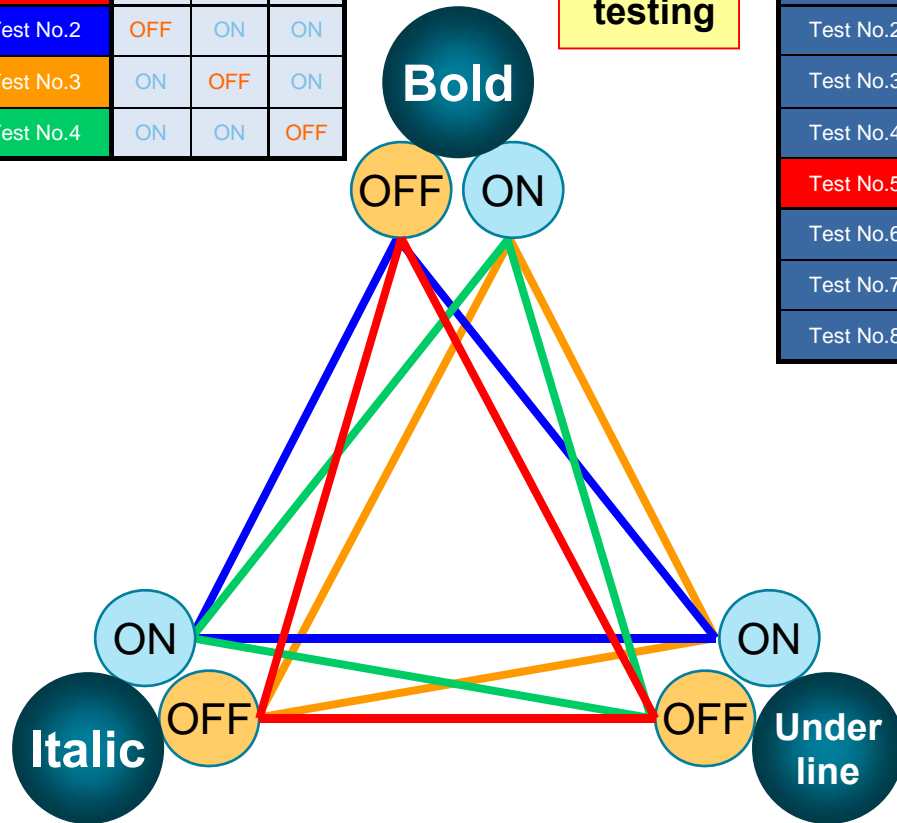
| est No.2 | OFF | ON | ON |
|---|---|---|---|
| est No.3 | ON | OFF | ON |
| est No.4 | ON | ON | OFF |

testing

| Test No.2 |
|---|
| Test No.3 |
| Test No.4 |
| Test No.5 |
| Test No.6 |
| Test No.7 |
| Test No.8 |

Bold
OFF
ON

ON
OFF
Italic

ON
OFF
Under line